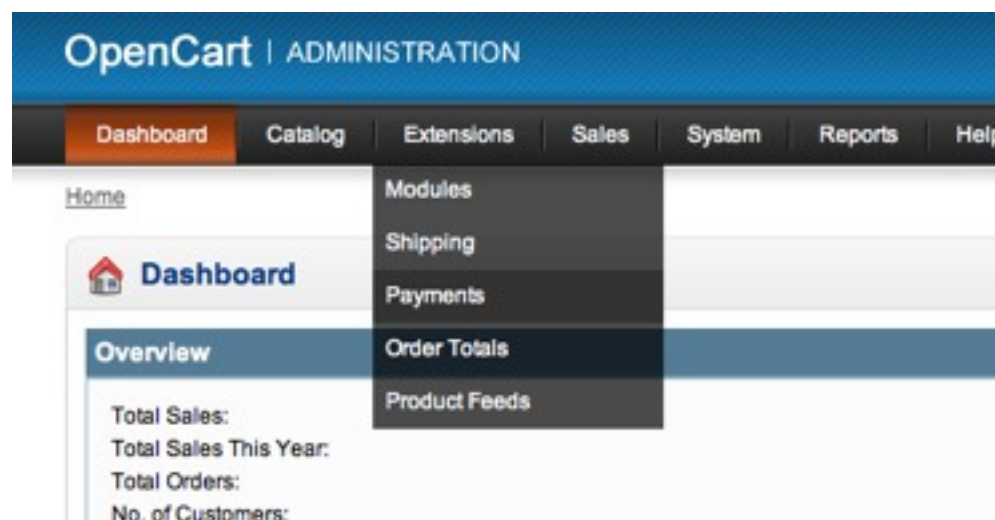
OpenCart | ADMINISTRATION

Dashboard Catalog Extensions Sales System Reports Help

Modules
Shipping
Payments
Order Totals
Product Feeds

Home

Dashboard

Overview

Total Sales:
Total Sales This Year:
Total Orders:
No. of Customers: